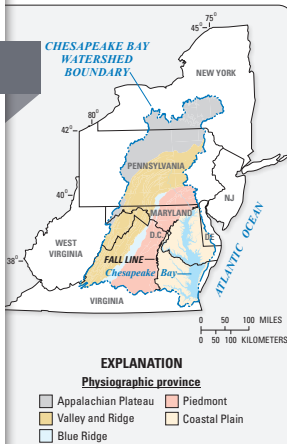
75°
45°
CHESAPEAKE BAY WATERSHED BOUNDARY
NEW YORK
80°
42°
PENNSYLVANIA
40°
NJ
MARYLAND
ATLANTIC OCEAN
WEST VIRGINIA
D.C.
DE
38°
FALL LINE
Chesapeake Bay
VIRGINIA
0 50 100 MILES
0 50 100 KILOMETERS

EXPLANATION
Physiographic province
Appalachian Plateau
Piedmont
Valley and Ridge
Coastal Plain
Blue Ridge